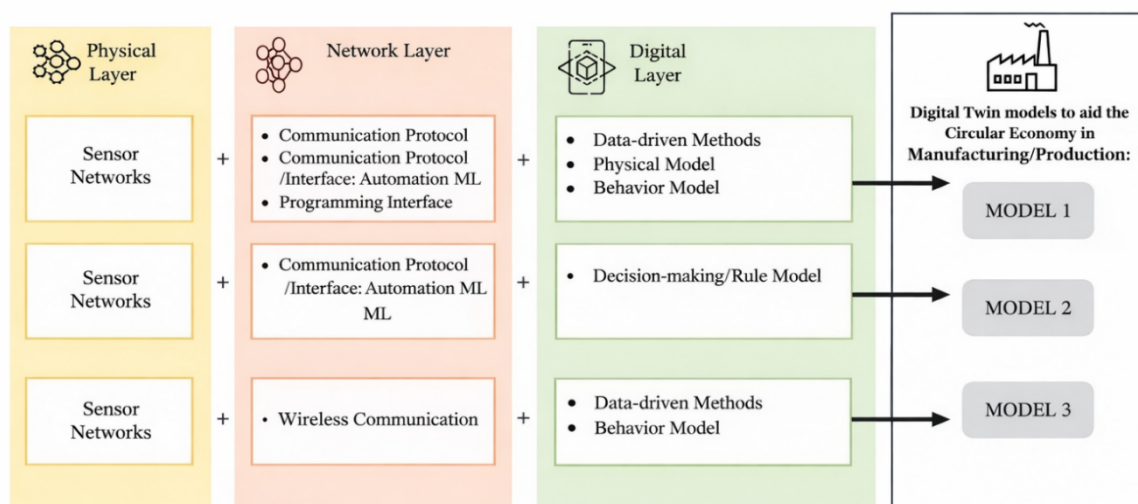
Physical Layer

Network Layer

Digital Layer

Digital Twin models to aid the Circular Economy in Manufacturing/Production:

Sensor Networks

+

- Communication Protocol
- Communication Protocol /Interface: Automation ML
- Programming Interface

+

- Data-driven Methods
- Physical Model
- Behavior Model

MODEL 1

Sensor Networks

+

- Communication Protocol /Interface: Automation ML ML

+

- Decision-making/Rule Model

MODEL 2

Sensor Networks

+

- Wireless Communication

+

- Data-driven Methods
- Behavior Model

MODEL 3